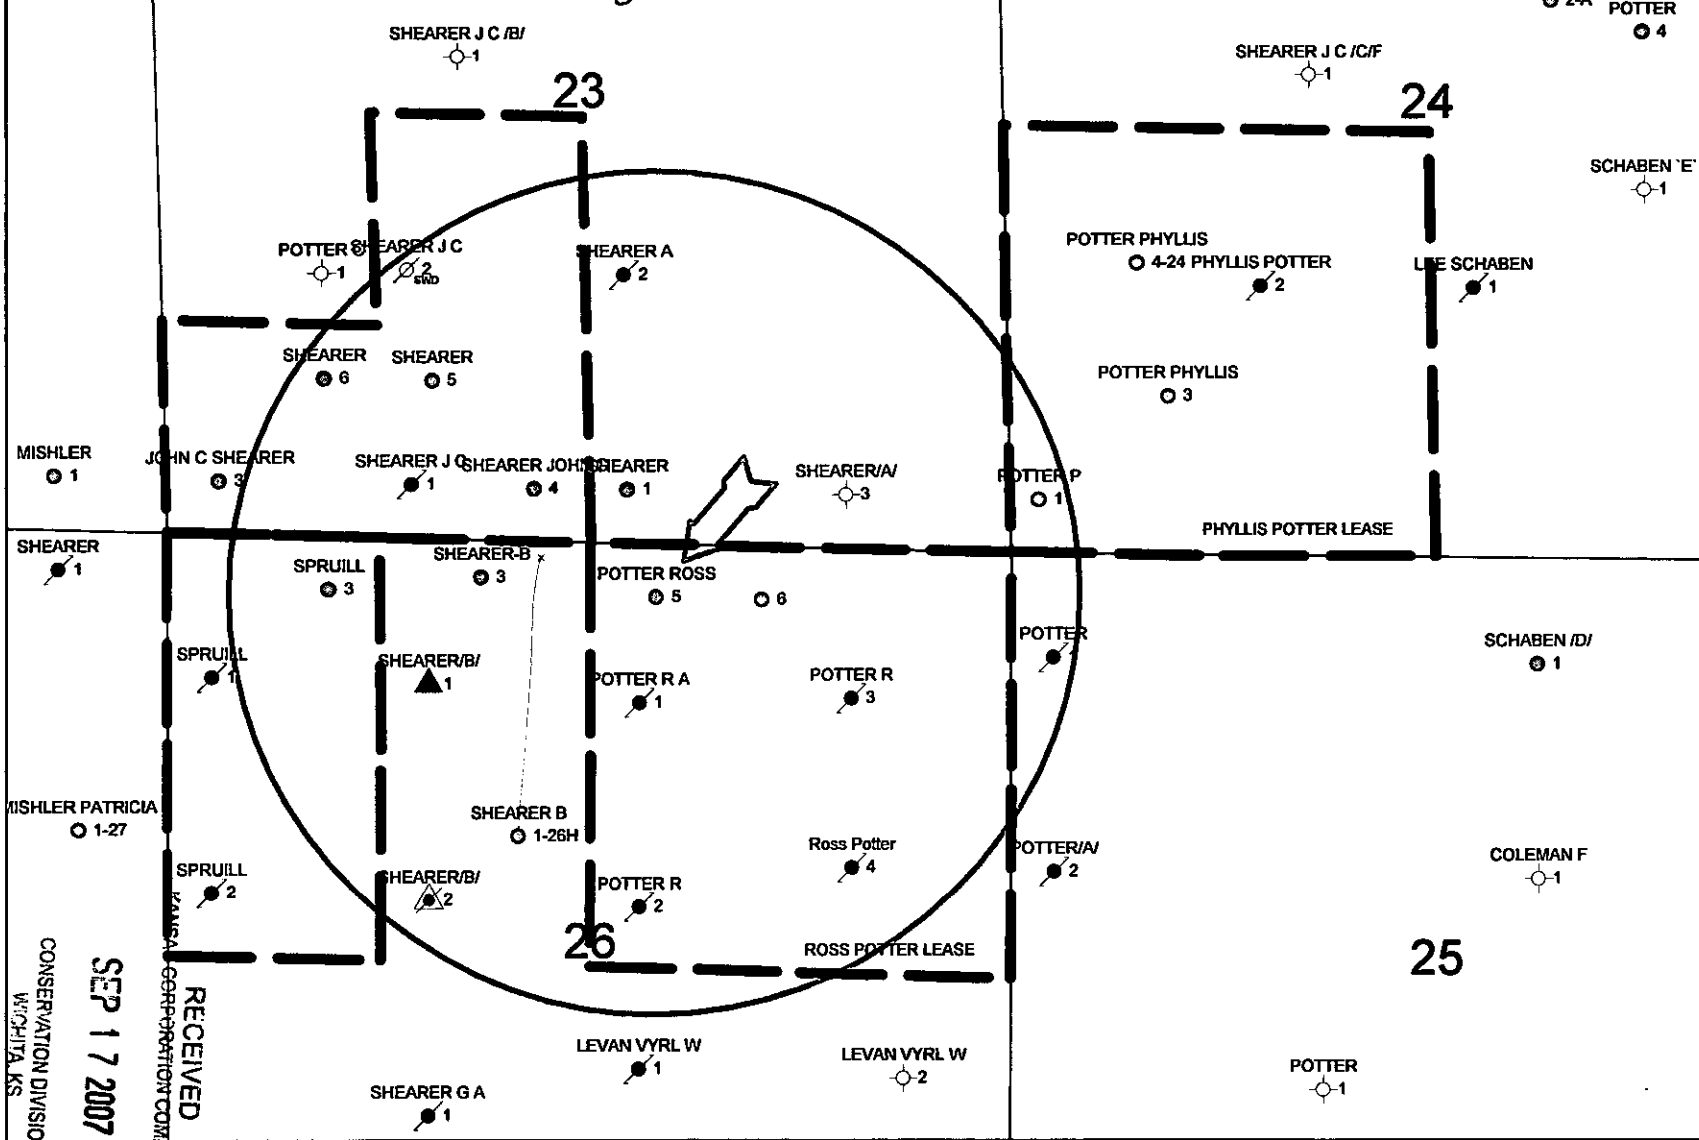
2-A POTTER 4

SHEARER J C /B/ 1

23

SHEARER J C /C/F 1

24

SCHABEN 'E' 1

POTTER 1
SHEARER J C 2 SWD

SHEARER A 2

POTTER PHYLLIS
4-24 PHYLLIS POTTER 2

LEE SCHABEN 1

SHEARER 6
SHEARER 5

POTTER PHYLLIS 3

MISHLER 1

JOHN C SHEARER 3

SHEARER J C 1
SHEARER JOHN 4
SHEARER 1

SHEARER/A/ 3

POTTER P 1

PHYLLIS POTTER LEASE

SHEARER 1

SPRUILL 3

SHEARER-B 3

POTTER ROSS 5
6

POTTER 1

SCHABEN /D/ 1

SPRUILL 1

SHEARER/B/ 1

POTTER R A 1

POTTER R 3

MISHLER PATRICIA 1-27

SHEARER B 1-26H

Ross Potter 4

POTTER/A/ 2

COLEMAN F 1

SPRUILL 2

SHEARER/B/ 2

POTTER R 2

26

ROSS POTTER LEASE

25

LEVAN VYRL W 1

LEVAN VYRL W 2

POTTER 1

SHEARER G A 1

RECEIVED
KANSAS CORPORATION COMMISSION
SEP 17 2007
CONSERVATION DIVISION
WICHITA, KS